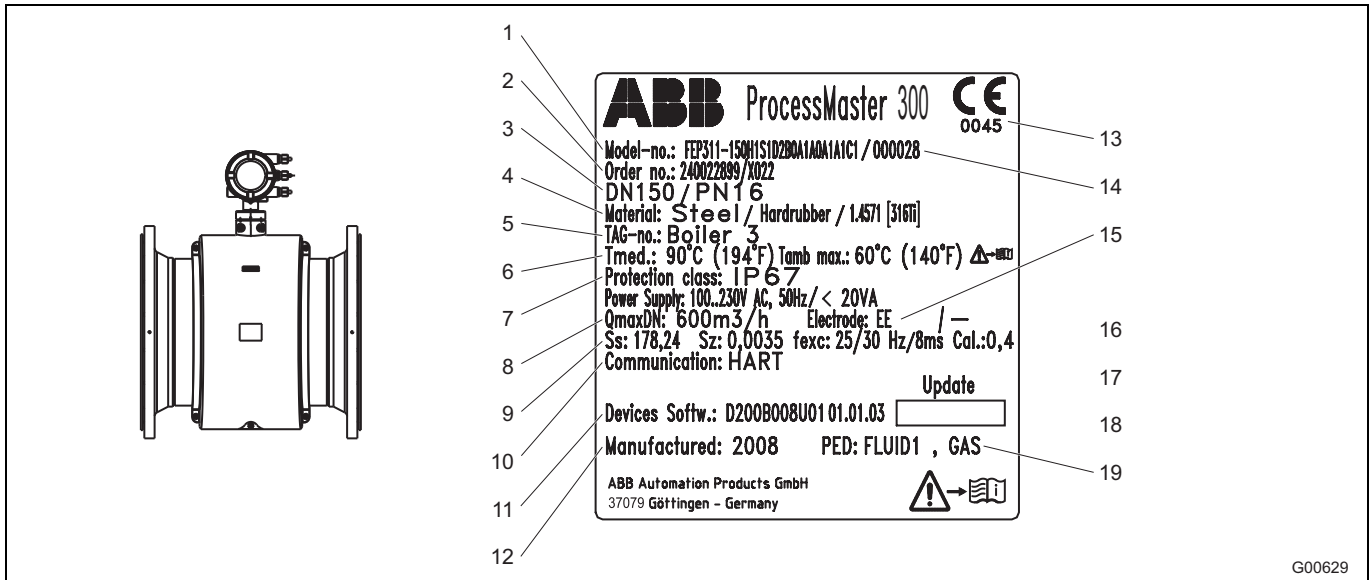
1
2
3
4
5
6
7
8
9
10
11
12

ABB ProcessMaster 300 CE 0045

Model-no.: FEP311-150H1S1D2B0A1A0A1A1C1 / 000028
Order no.: 240022899/X022
DN150 / PN16
Material: Steel / Hardrubber / 1.4571 [316Ti]
TAG-no.: Boiler 3
Tmed.: 90°C (194°F) Tamb max.: 60°C (140°F)
Protection class: IP67
Power Supply: 100..230V AC, 50Hz / < 20VA
QmaxDN: 600m3/h Electrode: EE / —
Ss: 178,24 Sz: 0,0035 fexc: 25/30 Hz/8ms Cal.:0,4
Communication: HART
Update
Devices Softw.: D200B008U01 01.01.03
Manufactured: 2008 PED: FLUID1 , GAS
ABB Automation Products GmbH
37079 Göttingen - Germany

13
14
15
16
17
18
19

G00629